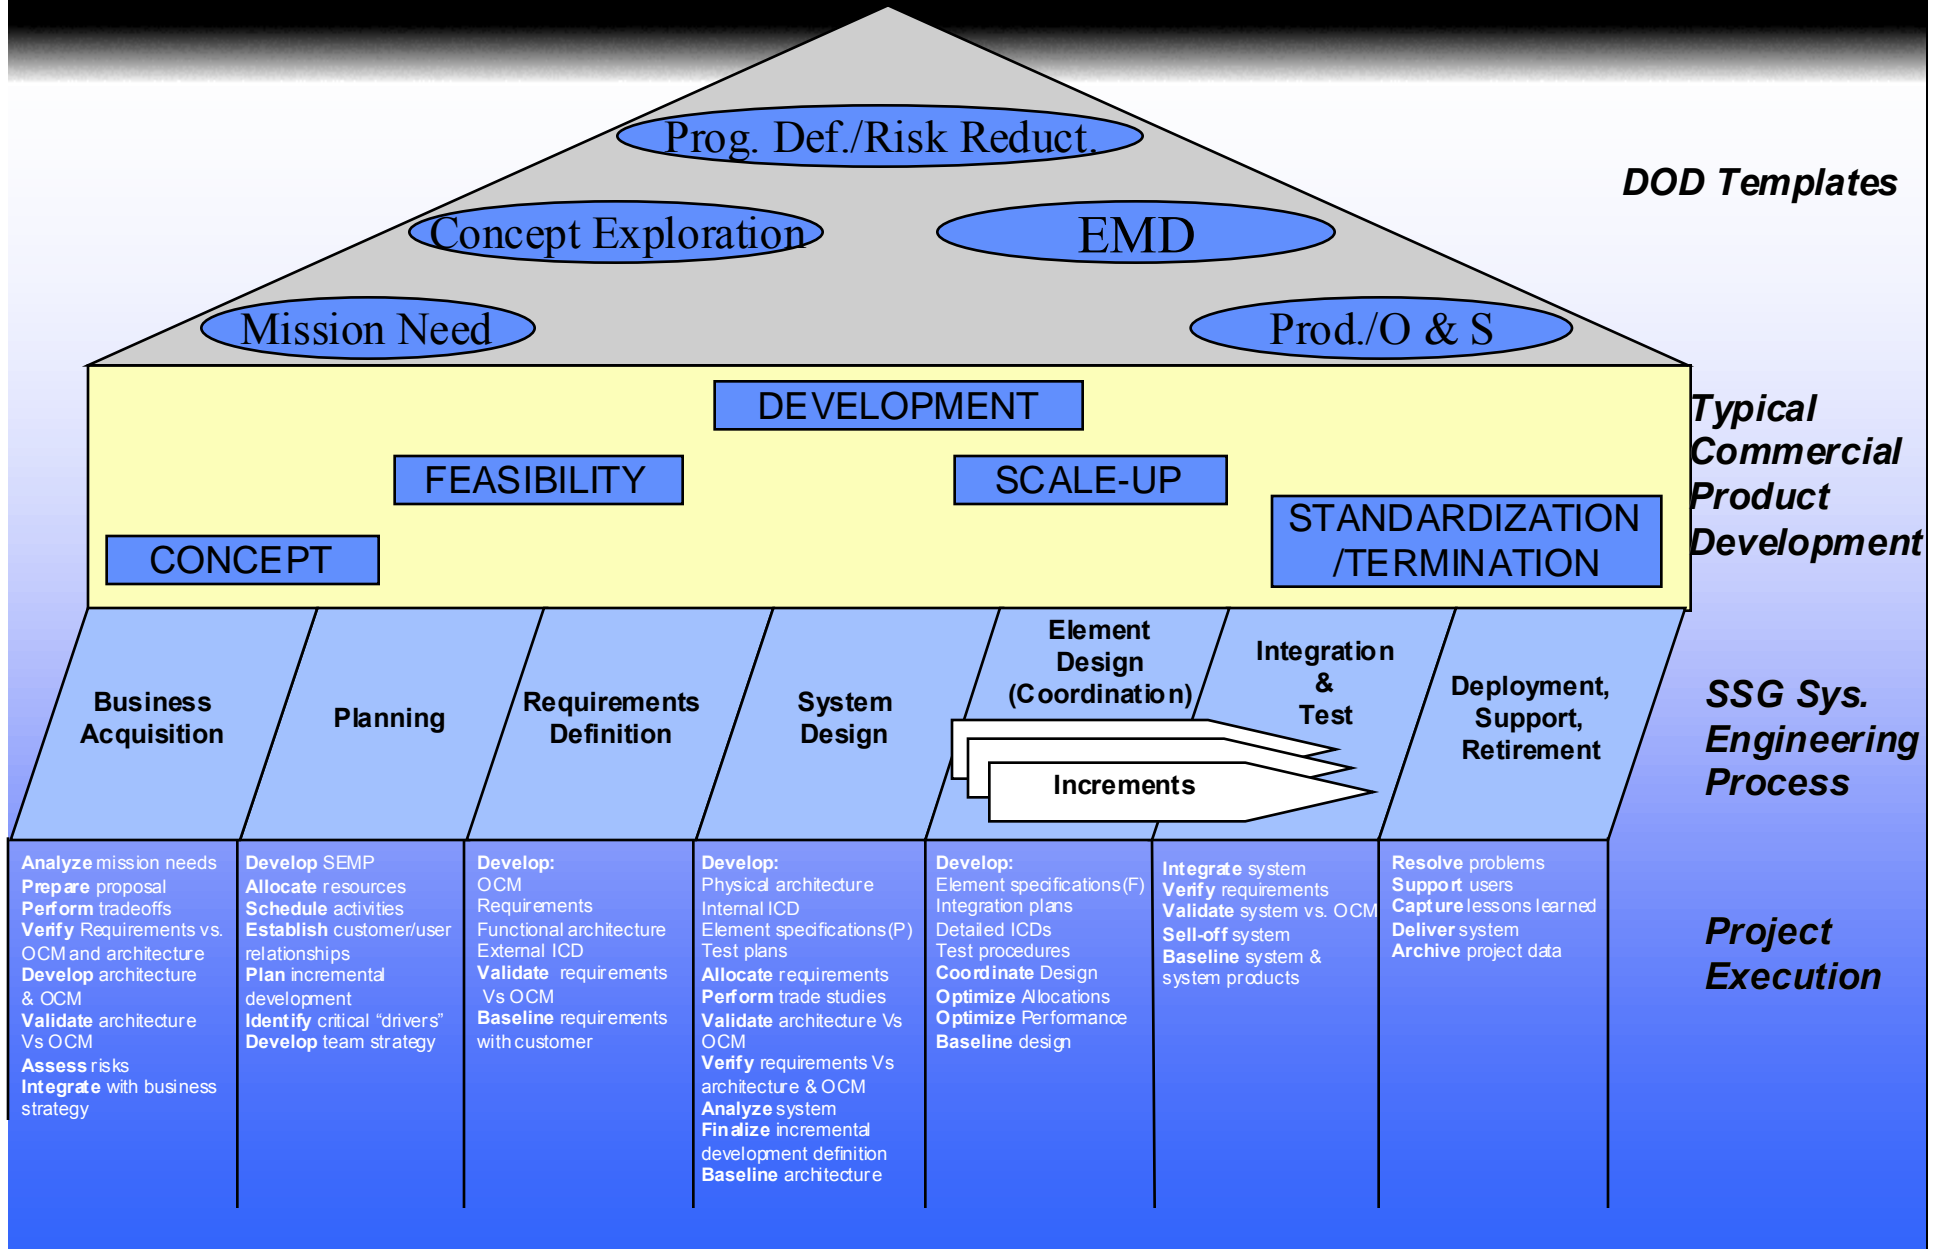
Prog. Def./Risk Reduct.

Concept Exploration

EMD

Mission Need

Prod./O & S

DOD Templates

DEVELOPMENT

FEASIBILITY

SCALE-UP

CONCEPT

STANDARDIZATION /TERMINATION

Typical Commercial Product Development

Business Acquisition

Planning

Requirements Definition

System Design

Element Design (Coordination)

Integration & Test

Deployment, Support, Retirement

Increments

SSG Sys. Engineering Process

Analyze mission needs
Prepare proposal
Perform tradeoffs
Verify Requirements vs. OCM and architecture
Develop architecture & OCM
Validate architecture Vs OCM
Assess risks
Integrate with business strategy

Develop SEMP
Allocate resources
Schedule activities
Establish customer/user relationships
Plan incremental development
Identify critical "drivers"
Develop team strategy

Develop:
OCM
Requirements
Functional architecture
External ICD
Validate requirements Vs OCM
Baseline requirements with customer

Develop:
Physical architecture
Internal ICD
Element specifications (P)
Test plans
Allocate requirements
Perform trade studies
Validate architecture Vs OCM
Verify requirements Vs architecture & OCM
Analyze system
Finalize incremental development definition
Baseline architecture

Develop:
Element specifications (F)
Integration plans
Detailed ICDs
Test procedures
Coordinate Design
Optimize Allocations
Optimize Performance
Baseline design

Integrate system
Verify requirements
Validate system vs. OCM
Sell-off system
Baseline system & system products

Resolve problems
Support users
Capture lessons learned
Deliver system
Archive project data

Project Execution